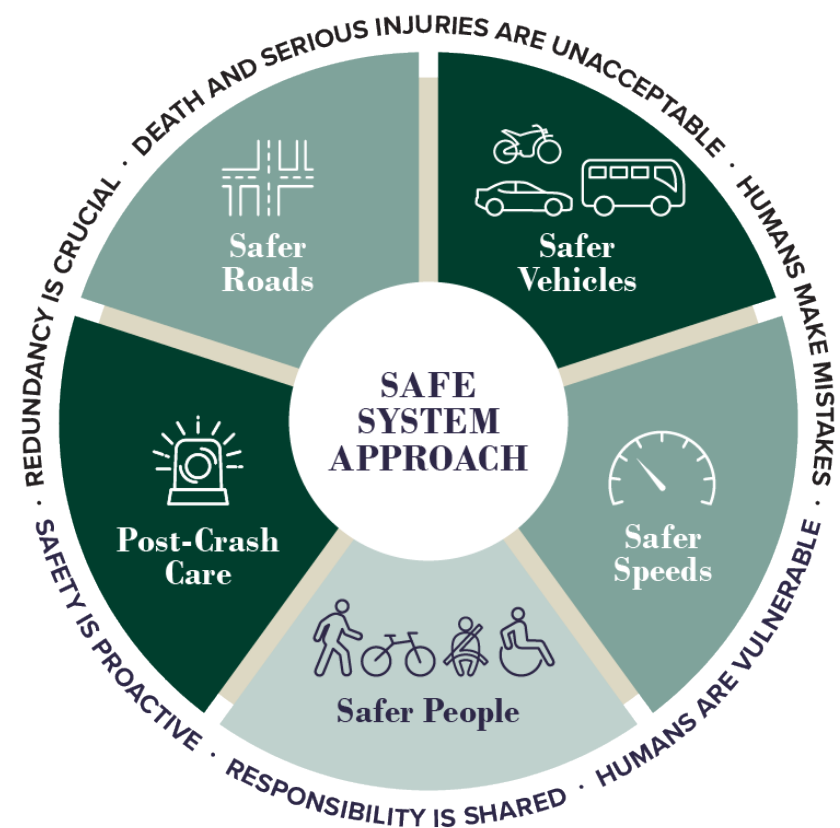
DEATH AND SERIOUS INJURIES ARE UNACCEPTABLE · HUMANS MAKE MISTAKES · HUMANS ARE VULNERABLE · RESPONSIBILITY IS SHARED · SAFETY IS PROACTIVE · REDUNDANCY IS CRUCIAL ·

Safer Roads

Safer Vehicles

SAFE SYSTEM APPROACH

Safer Speeds

Safer People

Post-Crash Care